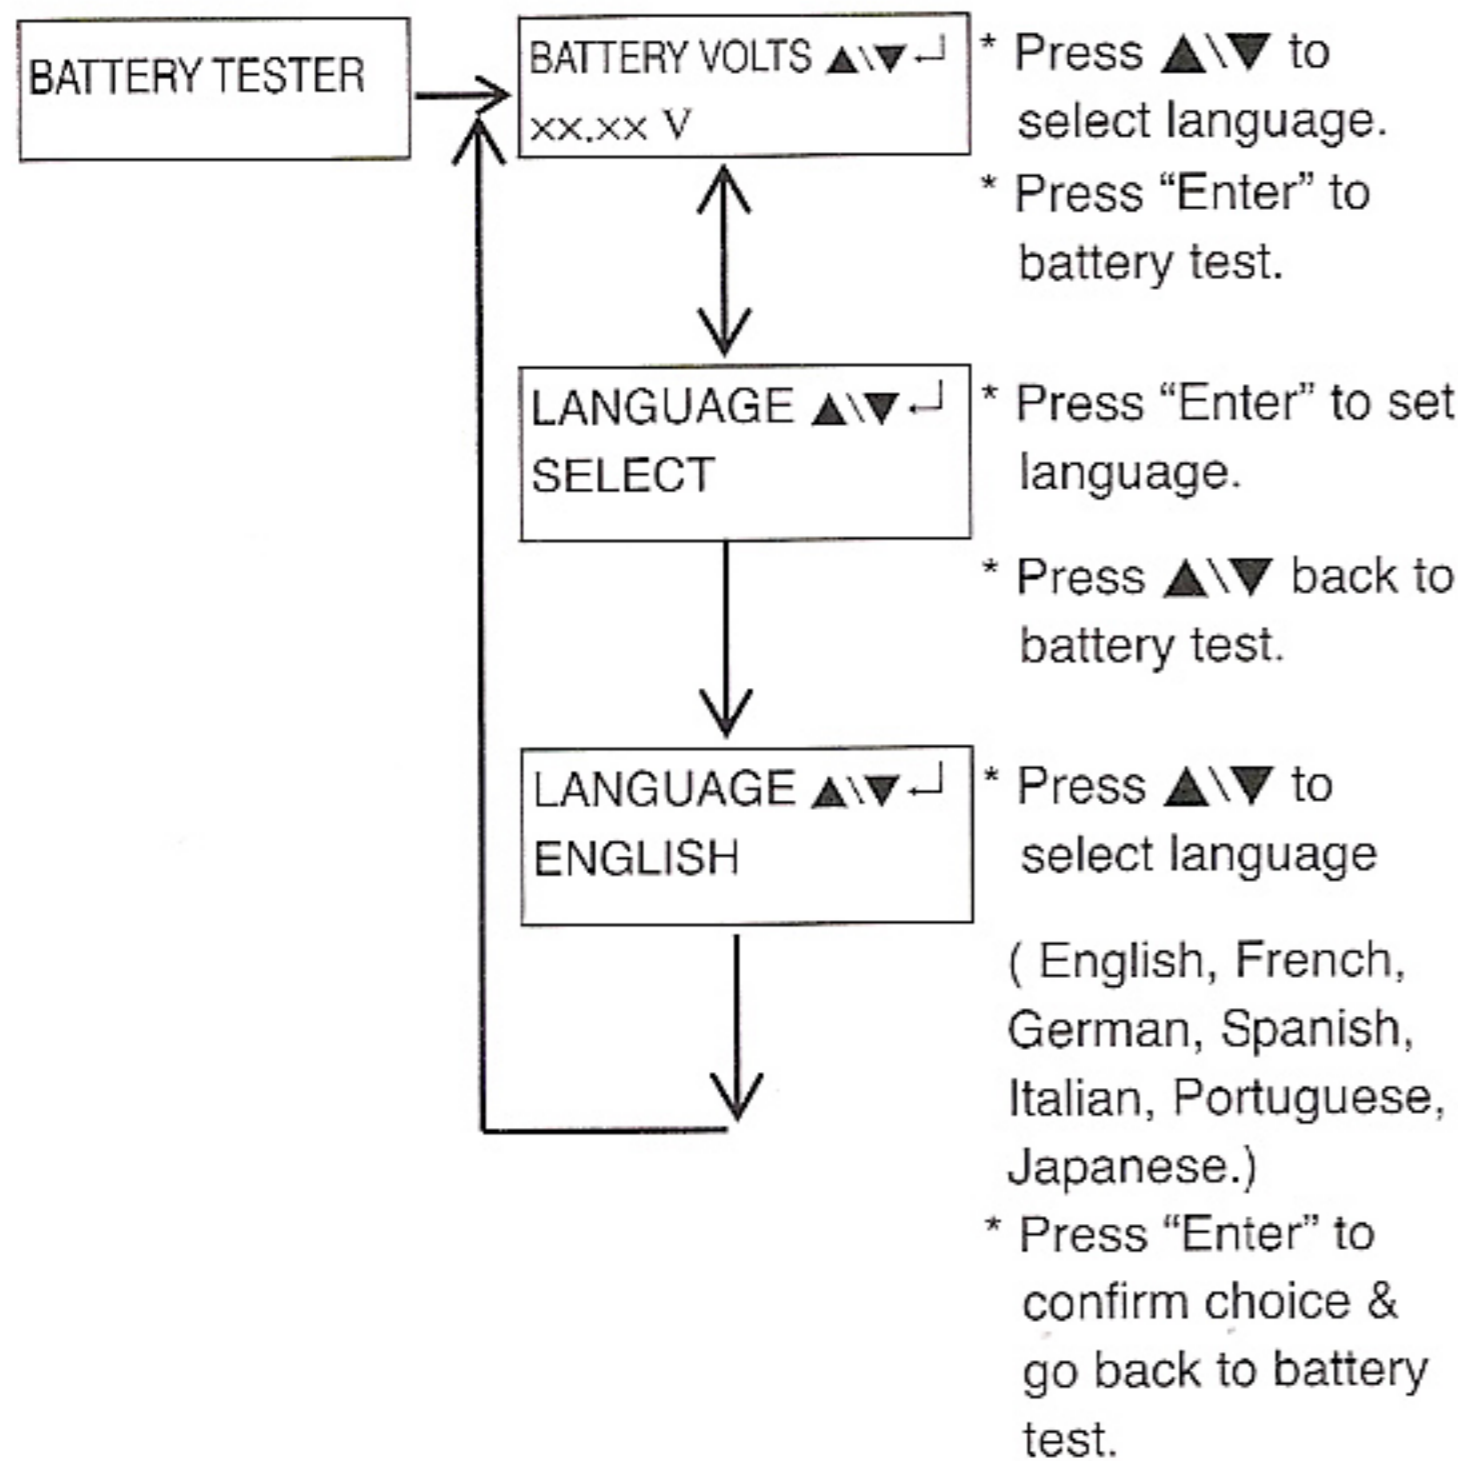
BATTERY TESTER

BATTERY VOLTS ▲\▼↵
xx.xx V

* Press ▲\▼ to select language.

* Press “Enter” to battery test.

LANGUAGE ▲\▼↵
SELECT

* Press “Enter” to set language.

* Press ▲\▼ back to battery test.

LANGUAGE ▲\▼↵
ENGLISH

* Press ▲\▼ to select language

( English, French, German, Spanish, Italian, Portuguese, Japanese.)

* Press “Enter” to confirm choice & go back to battery test.